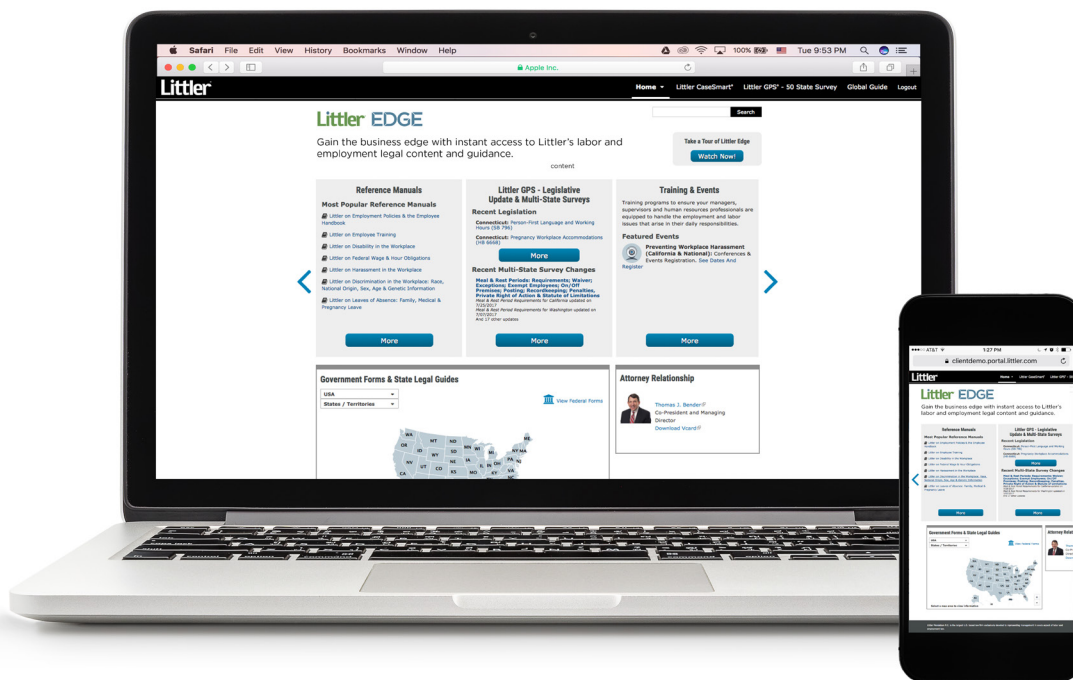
Safari File Edit View History Bookmarks Window Help

100% Tue 9:53 PM

Apple Inc.

Littler

Home Littler CaseSmart® Littler GPS® - 50 State Survey Global Guide Logout

Search

Littler EDGE

Gain the business edge with instant access to Littler's labor and employment legal content and guidance.

content

Take a Tour of Littler Edge

Watch Now!

Reference Manuals

Most Popular Reference Manuals

Littler on Employment Policies & the Employee Handbook

Littler on Employee Training

Littler on Disability in the Workplace

Littler on Federal Wage & Hour Obligations

Littler on Harassment in the Workplace

Littler on Discrimination in the Workplace: Race, National Origin, Sex, Age & Genetic Information

Littler on Leaves of Absence: Family, Medical & Pregnancy Leave

More

Littler GPS - Legislative Update & Multi-State Surveys

Recent Legislation

Connecticut: Person-First Language and Working Hours (SB 796)

Connecticut: Pregnancy Workplace Accommodations (HB 5658)

More

Recent Multi-State Survey Changes

Meal & Rest Periods: Requirements; Waiver; Exceptions; Exempt Employees; On/Off Premises; Posting; Recordkeeping; Penalties, Private Right of Action & Statute of Limitations

Meal & Rest Period Requirements for California updated on 7/25/2017

Meal & Rest Period Requirements for Washington updated on 7/07/2017

And 17 other updates

More

Training & Events

Training programs to ensure your managers, supervisors and human resources professionals are equipped to handle the employment and labor issues that arise in their daily responsibilities.

Featured Events

Preventing Workplace Harassment (California & National): Conferences & Events Registration. See Dates And Register

More

Government Forms & State Legal Guides

USA

States / Territories

View Federal Forms

WA MT ND ME OR ID SD MN WI MI NY MA WY IA PA NJ NE IL IN OH NV UT CO KS MO KY VA CA NC

Attorney Relationship

Thomas J. Bender

Co-President and Managing Director

Download Vcard

AT&T 1:27 PM

clientdemo.portal.littler.com

Littler

Littler EDGE

Gain the business edge with instant access to Littler's labor and employment legal content and guidance.

Reference Manuals

Littler GPS - Legislative Update & Multi-State Surveys

More

More

More

Government Forms & State Legal Guides

Attorney Relat